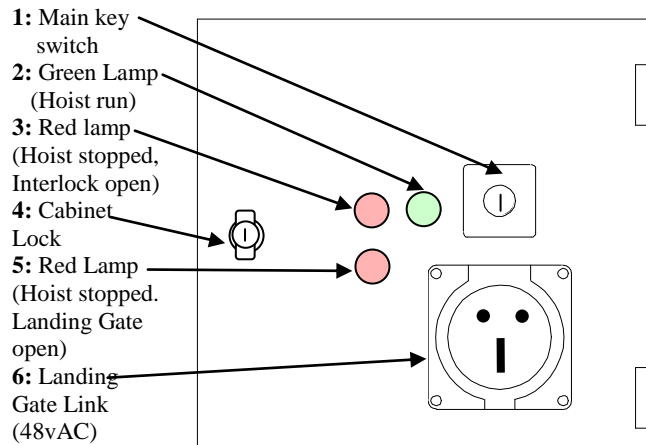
**1:** Main key switch
**2:** Green Lamp (Hoist run)
**3:** Red lamp (Hoist stopped, Interlock open)
**4:** Cabinet Lock
**5:** Red Lamp (Hoist stopped. Landing Gate open)
**6:** Landing Gate Link (48vAC)